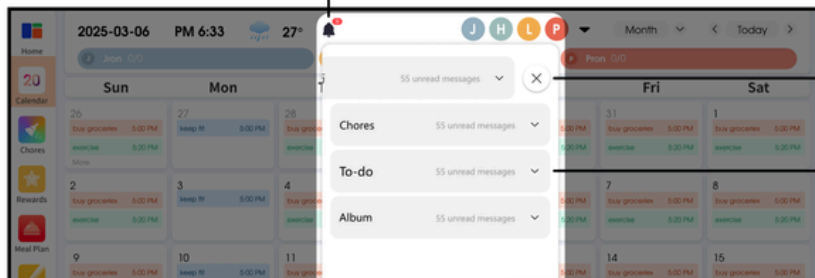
Home
20
Calendar
Chores
Rewards
Meal Plan

2025-03-06 PM 6:33 27°
Jon 0/0
Pron 0/0
J H L P
Month
Today

Sun Mon Fri Sat

26
buy groceries 5:00 PM
exercise 5:30 PM
More
27
keep fit 5:00 PM
28
buy groceries
exercise
buy groceries 5:00 PM
exercise 5:30 PM
31
buy groceries 5:00 PM
exercise 5:30 PM
1
buy groceries 5:00 PM
exercise 5:30 PM

2
buy groceries 5:00 PM
exercise 5:30 PM
3
keep fit 5:00 PM
4
buy groceries
exercise
5:00 PM
5:30 PM
7
buy groceries 5:00 PM
exercise 5:30 PM
8
buy groceries 5:00 PM
exercise 5:30 PM

9
buy groceries 5:00 PM
10
buy groceries 5:00 PM
11
buy groceries
5:00 PM
14
buy groceries 5:00 PM
15
buy groceries 5:00 PM

55 unread messages
Chores 55 unread messages
To-do 55 unread messages
Album 55 unread messages